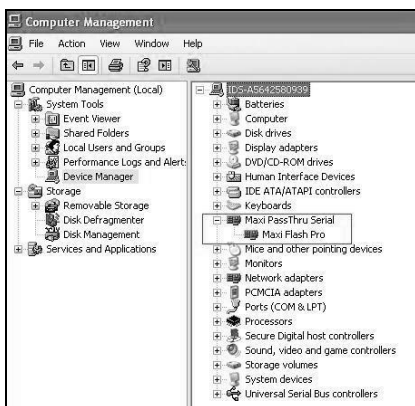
Computer Management

File Action View Window Help

Computer Management (Local)
System Tools
Event Viewer
Shared Folders
Local Users and Groups
Performance Logs and Alerts
Device Manager
Storage
Removable Storage
Disk Defragmenter
Disk Management
Services and Applications

IDS-A5642580939
Batteries
Computer
Disk drives
Display adapters
DVD/CD-ROM drives
Human Interface Devices
IDE ATA/ATAPI controllers
Keyboards
Maxi PassThru Serial
Maxi Flash Pro
Mice and other pointing devices
Monitors
Network adapters
PCMCIA adapters
Ports (COM & LPT)
Processors
Secure Digital host controllers
Sound, video and game controllers
Storage volumes
System devices
Universal Serial Bus controllers